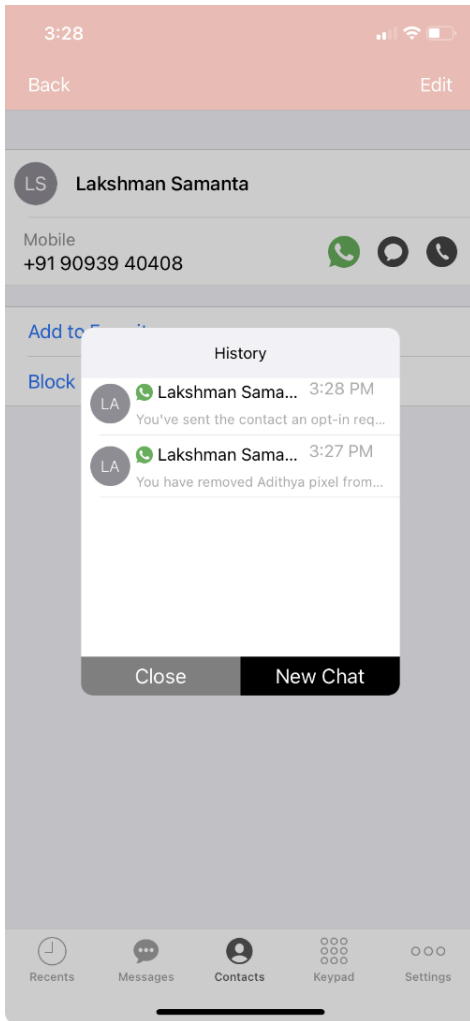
3:28

Back Edit

LS Lakshman Samanta

Mobile
+91 90939 40408

Add to F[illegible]

Block

History

LA Lakshman Sama... 3:28 PM
You've sent the contact an opt-in req...

LA Lakshman Sama... 3:27 PM
You have removed Adithya pixel from...

Close New Chat

Recents Messages Contacts Keypad Settings